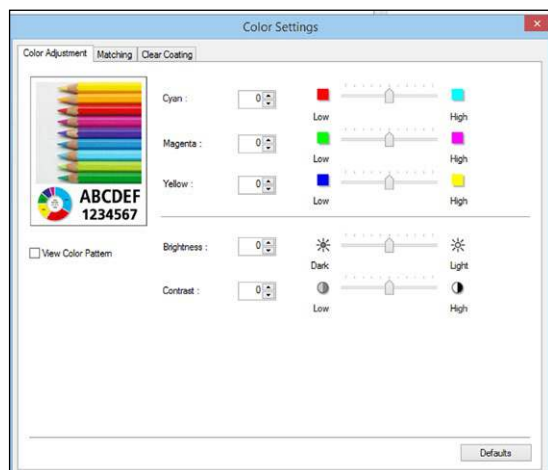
Color Settings

Color Adjustment | Matching | Clear Coating

ABCDEF
1234567

View Color Pattern

Cyan : 0 Low High

Magenta : 0 Low High

Yellow : 0 Low High

Brightness : 0 Dark Light

Contrast : 0 Low High

Defaults